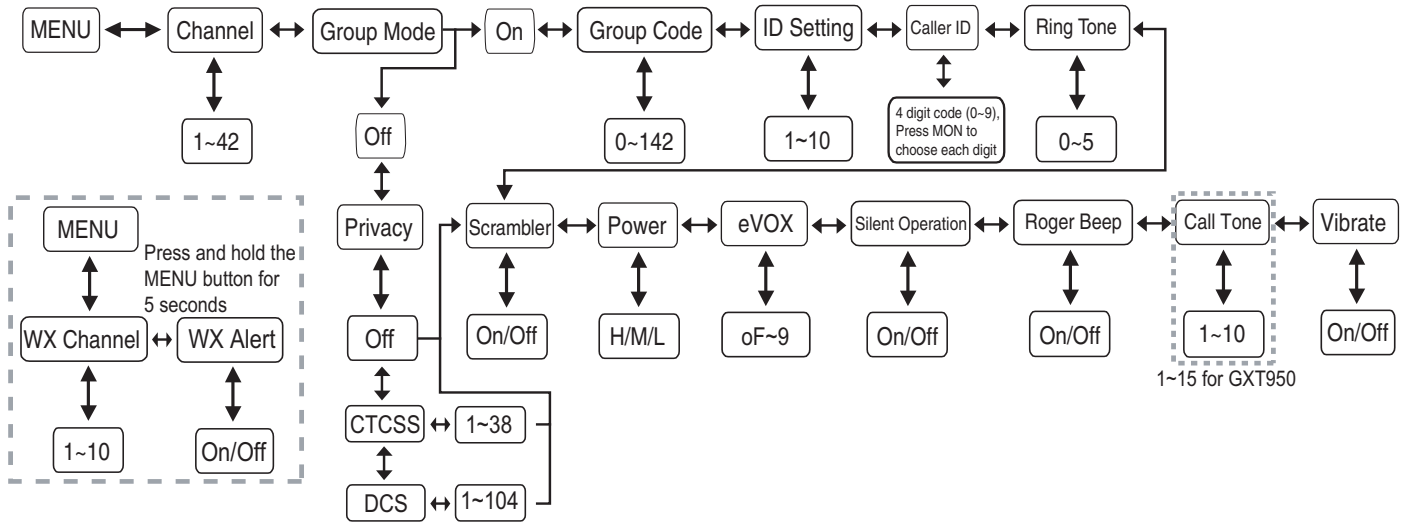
MENU
Channel
1~42
Group Mode
On
Off
Group Code
0~142
ID Setting
1~10
Caller ID
4 digit code (0~9), Press MON to choose each digit
Ring Tone
0~5

MENU
Press and hold the MENU button for 5 seconds
WX Channel
WX Alert
1~10
On/Off

Privacy
Off
CTCSS
1~38
DCS
1~104

Scrambler
On/Off
Power
H/M/L
eVOX
oF~9
Silent Operation
On/Off
Roger Beep
On/Off
Call Tone
1~10
1~15 for GXT950
Vibrate
On/Off